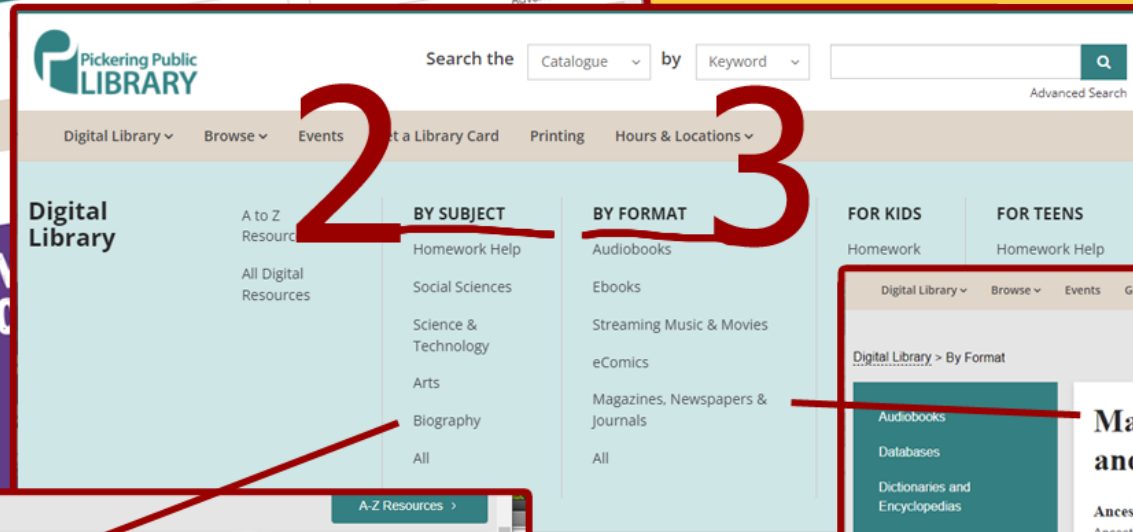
Pickering Public LIBRARY

Search the Catalogue by Keyword

Advanced Search

Digital Library Browse Events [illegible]et a Library Card Printing Hours & Locations

2 3

Digital Library

A to Z Resourc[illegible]

All Digital Resources

BY SUBJECT
Homework Help
Social Sciences
Science & Technology
Arts
Biography
All

BY FORMAT
Audiobooks
Ebooks
Streaming Music & Movies
eComics
Magazines, Newspapers & Journals
All

FOR KIDS
Homework

FOR TEENS
Homework Help

Digital Library Browse Events G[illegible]

Digital Library > By Format

Audiobooks
Databases
Dictionaries and Encyclopedias

Ma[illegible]
an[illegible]

Ances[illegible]

A-Z Resources ›